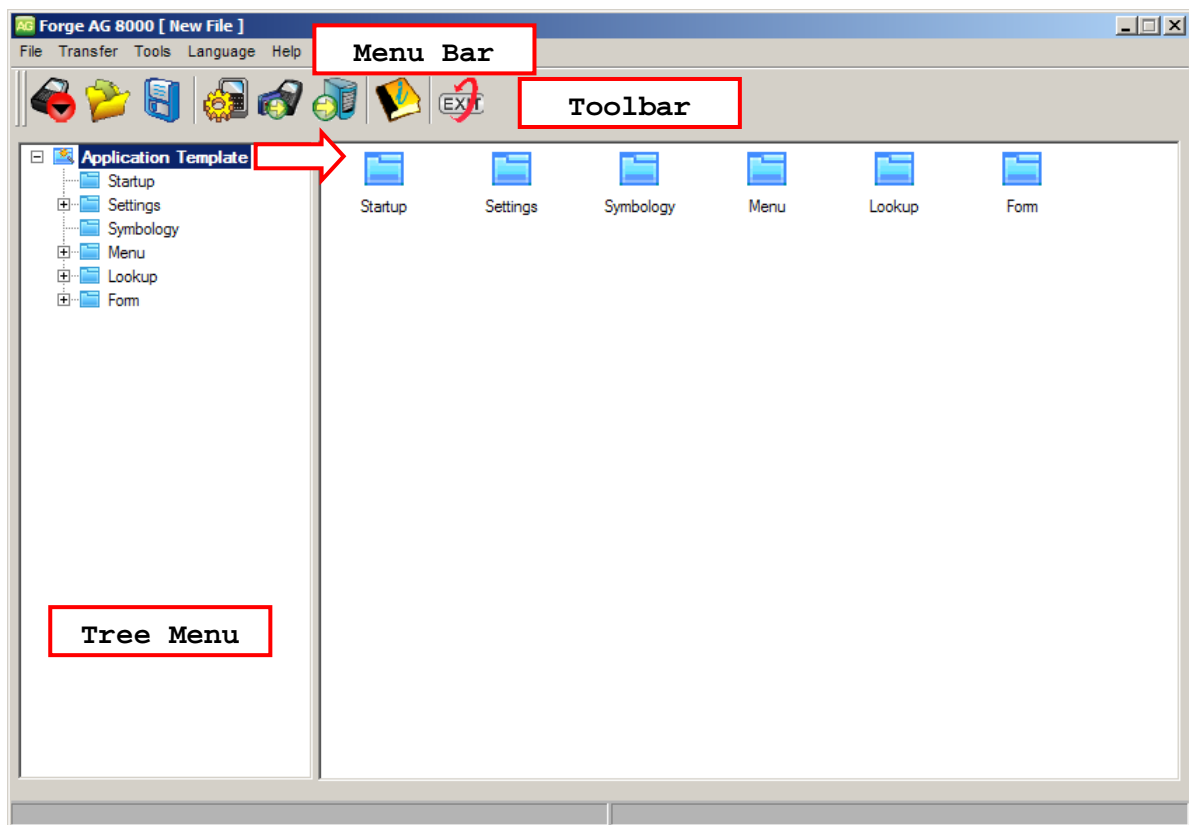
AG Forge AG 8000 [ New File ]

File Transfer Tools Language Help

Menu Bar

EXIT

Toolbar

Application Template
Startup
Settings
Symbology
Menu
Lookup
Form

Startup Settings Symbology Menu Lookup Form

Tree Menu